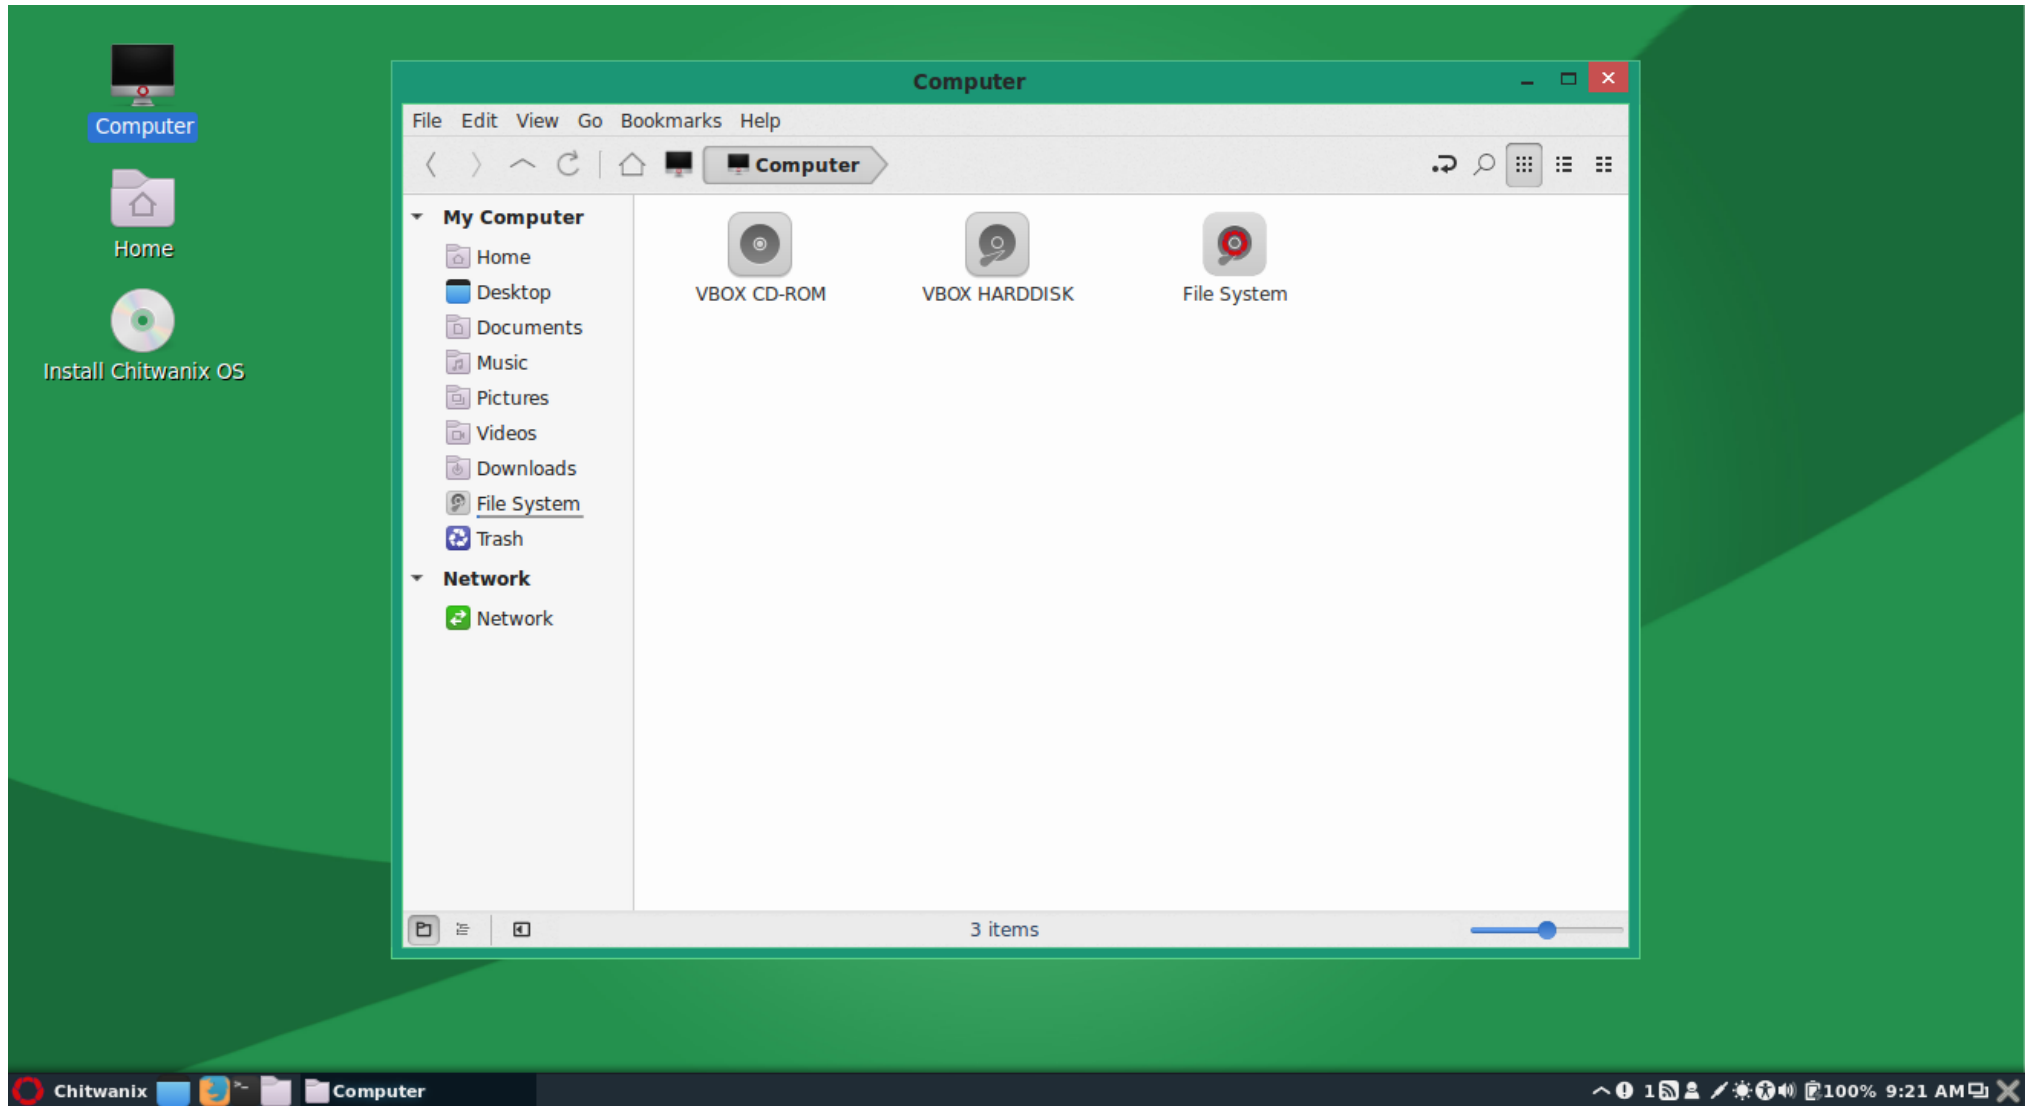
Computer

Home

Install Chitwanix OS

Computer

File Edit View Go Bookmarks Help

Computer

My Computer
Home
Desktop
Documents
Music
Pictures
Videos
Downloads
File System
Trash
Network
Network

VBOX CD-ROM
VBOX HARDDISK
File System

3 items

Chitwanix
Computer

1
100% 9:21 AM